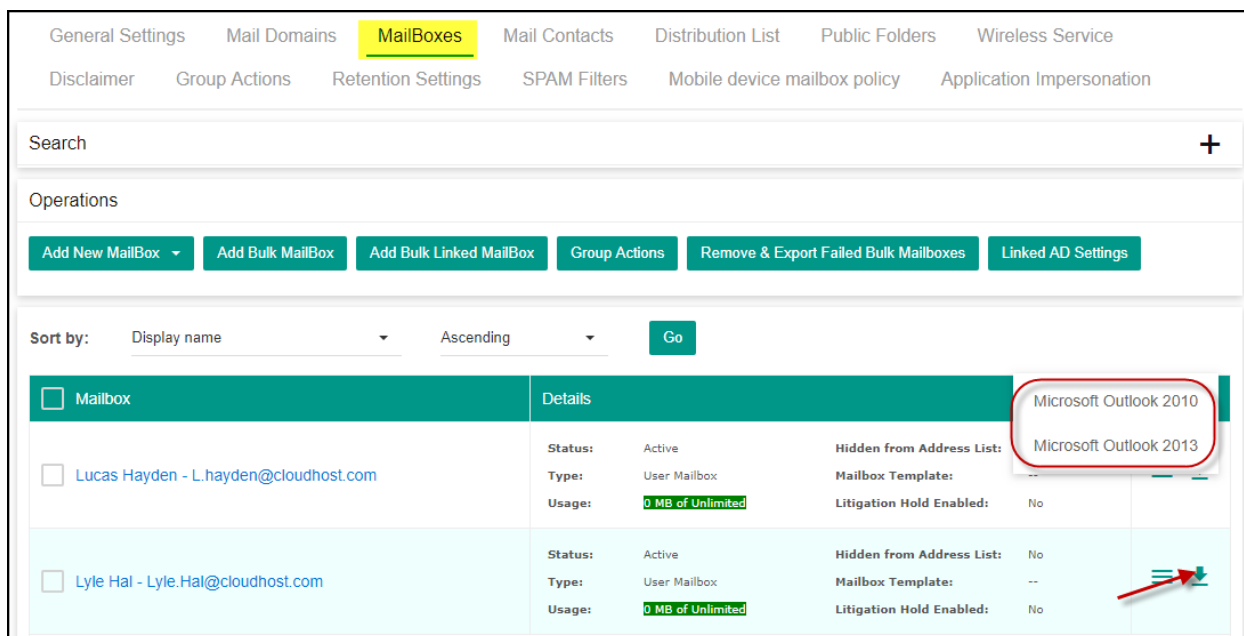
General Settings Mail Domains MailBoxes Mail Contacts Distribution List Public Folders Wireless Service
Disclaimer Group Actions Retention Settings SPAM Filters Mobile device mailbox policy Application Impersonation

Search +

Operations

Add New MailBox ▾ Add Bulk MailBox Add Bulk Linked MailBox Group Actions Remove & Export Failed Bulk Mailboxes Linked AD Settings

Sort by: Display name ▾ Ascending ▾ Go

| Mailbox | Details | |
|---|---|---|
| Lucas Hayden - L.hayden@cloudhost.com | Status: Active Type: User Mailbox Usage: 0 MB of Unlimited Hidden from Address List: Mailbox Template: -- Litigation Hold Enabled: No | |
| Lyle Hal - Lyle.Hal@cloudhost.com | Status: Active Type: User Mailbox Usage: 0 MB of Unlimited Hidden from Address List: No Mailbox Template: -- Litigation Hold Enabled: No | |

Microsoft Outlook 2010
Microsoft Outlook 2013